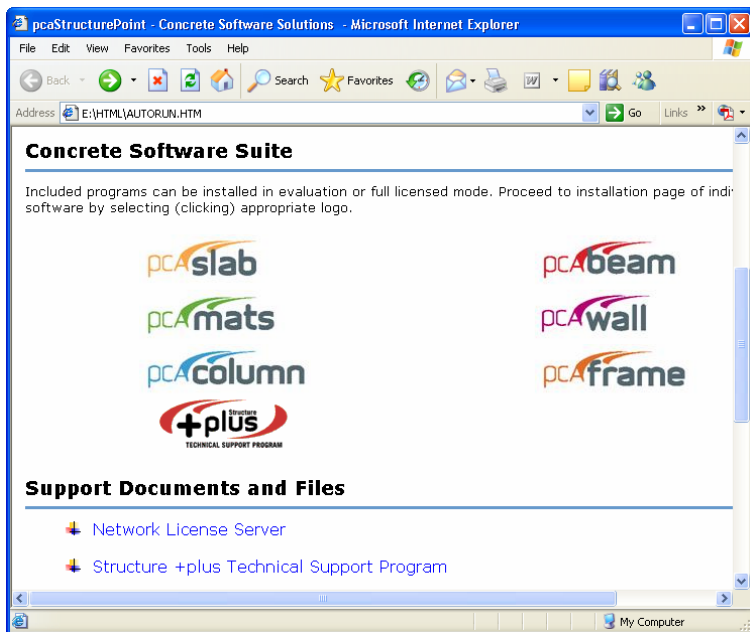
pcaStructurePoint - Concrete Software Solutions - Microsoft Internet Explorer

File Edit View Favorites Tools Help

Back Search Favorites

Address E:\HTML\AUTORUN.HTM Go Links »

Concrete Software Suite

Included programs can be installed in evaluation or full licensed mode. Proceed to installation page of indi software by selecting (clicking) appropriate logo.

pcaslab

pcabeam

pcamats

pcawall

pcacolumn

pcaframe

Structure +plus TECHNICAL SUPPORT PROGRAM

Support Documents and Files

Network License Server

Structure +plus Technical Support Program

My Computer